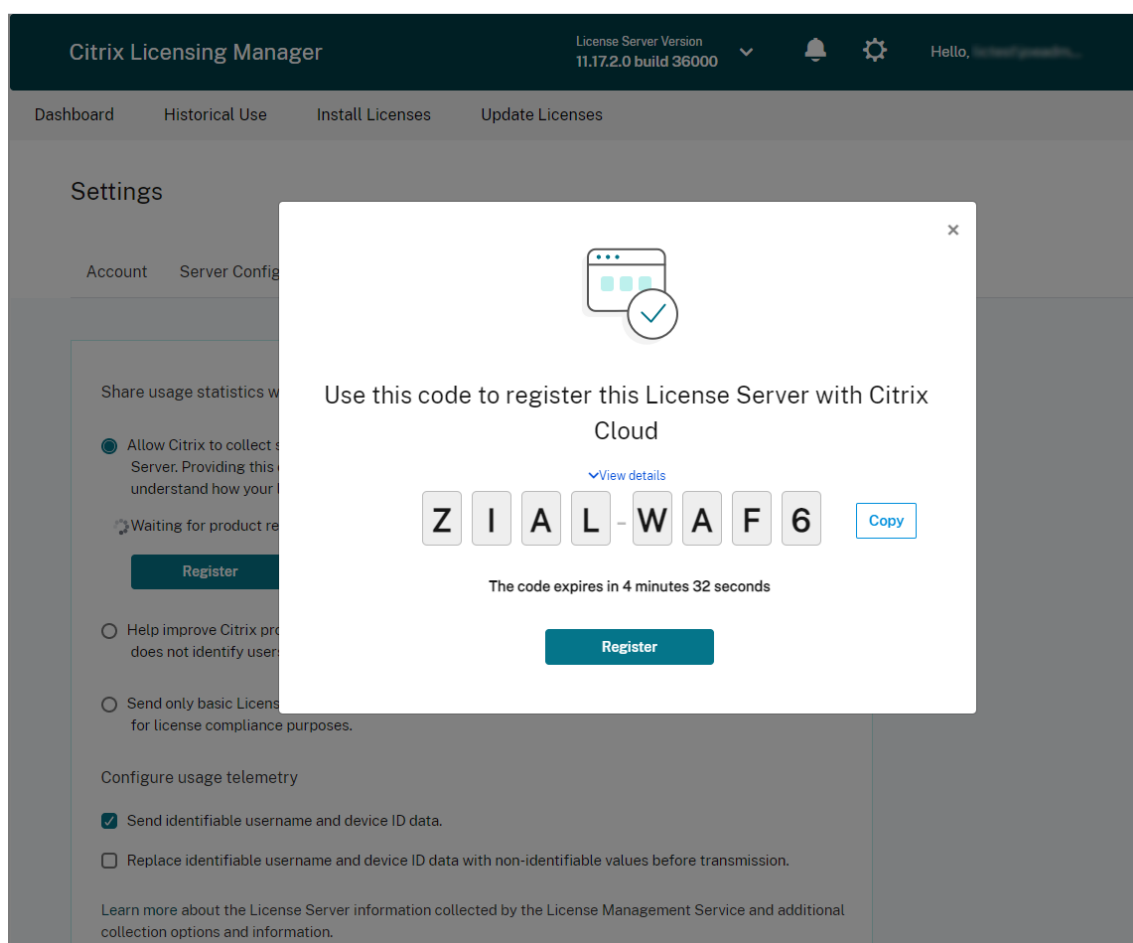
Citrix Licensing Manager

License Server Version
11.17.2.0 build 36000

Hello, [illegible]

Dashboard Historical Use Install Licenses Update Licenses

Settings

Account Server Config

Share usage statistics w

Allow Citrix to collect s Server. Providing this understand how your

Waiting for product re

Register

Help improve Citrix pro does not identify user

Send only basic Licens for license compliance purposes.

Configure usage telemetry

Send identifiable username and device ID data.

Replace identifiable username and device ID data with non-identifiable values before transmission.

Learn more about the License Server information collected by the License Management Service and additional collection options and information.

×

Use this code to register this License Server with Citrix Cloud

View details

Z I A L - W A F 6

Copy

The code expires in 4 minutes 32 seconds

Register